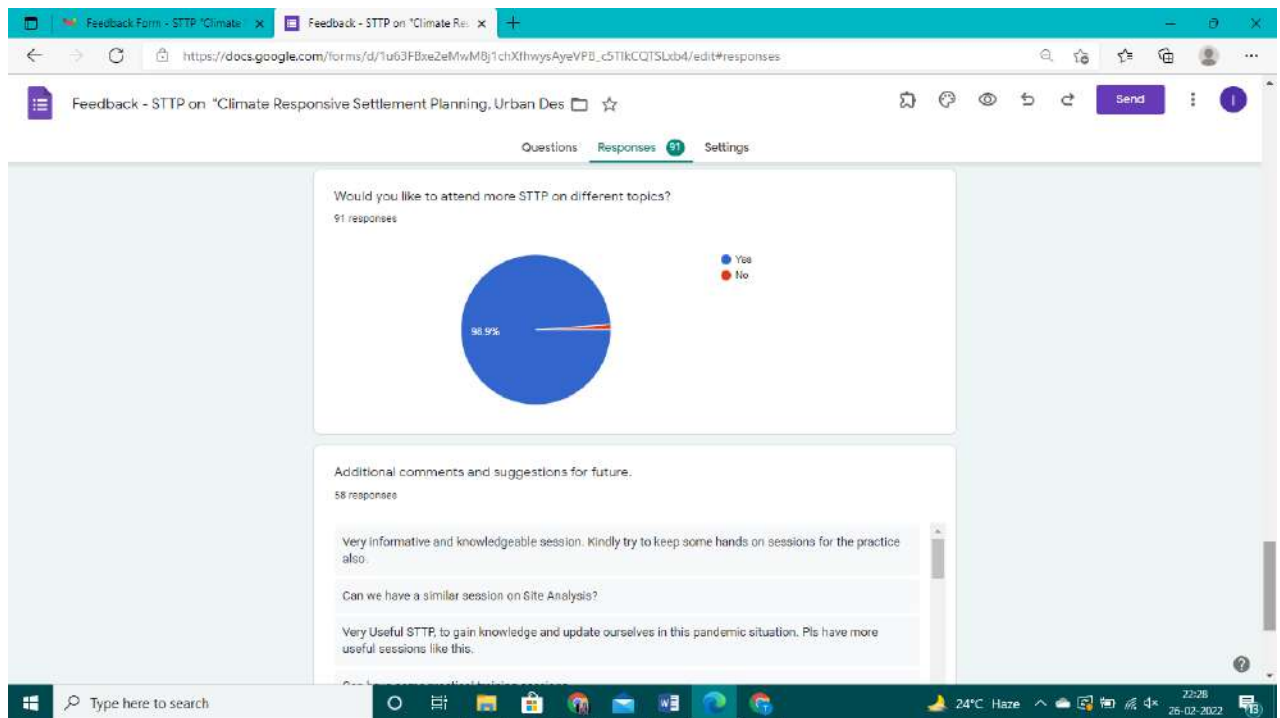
Feedback Form - STTP "Climate ×

Feedback - STTP on "Climate Re: ×

https://docs.google.com/forms/d/1u63FBxe2eMwM8j1chXfhwysAyeVPB_c5TIkCQTSLxb4/edit#responses

Feedback - STTP on "Climate Responsive Settlement Planning, Urban Des

Send

Questions Responses 91 Settings

Would you like to attend more STTP on different topics?

91 responses

Yes
No

98.9%

Additional comments and suggestions for future.

58 responses

Very informative and knowledgeable session. Kindly try to keep some hands on sessions for the practice also.

Can we have a similar session on Site Analysis?

Very Useful STTP, to gain knowledge and update ourselves in this pandemic situation. Pls have more useful sessions like this.

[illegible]

Type here to search

24°C Haze

22:28
26-02-2022